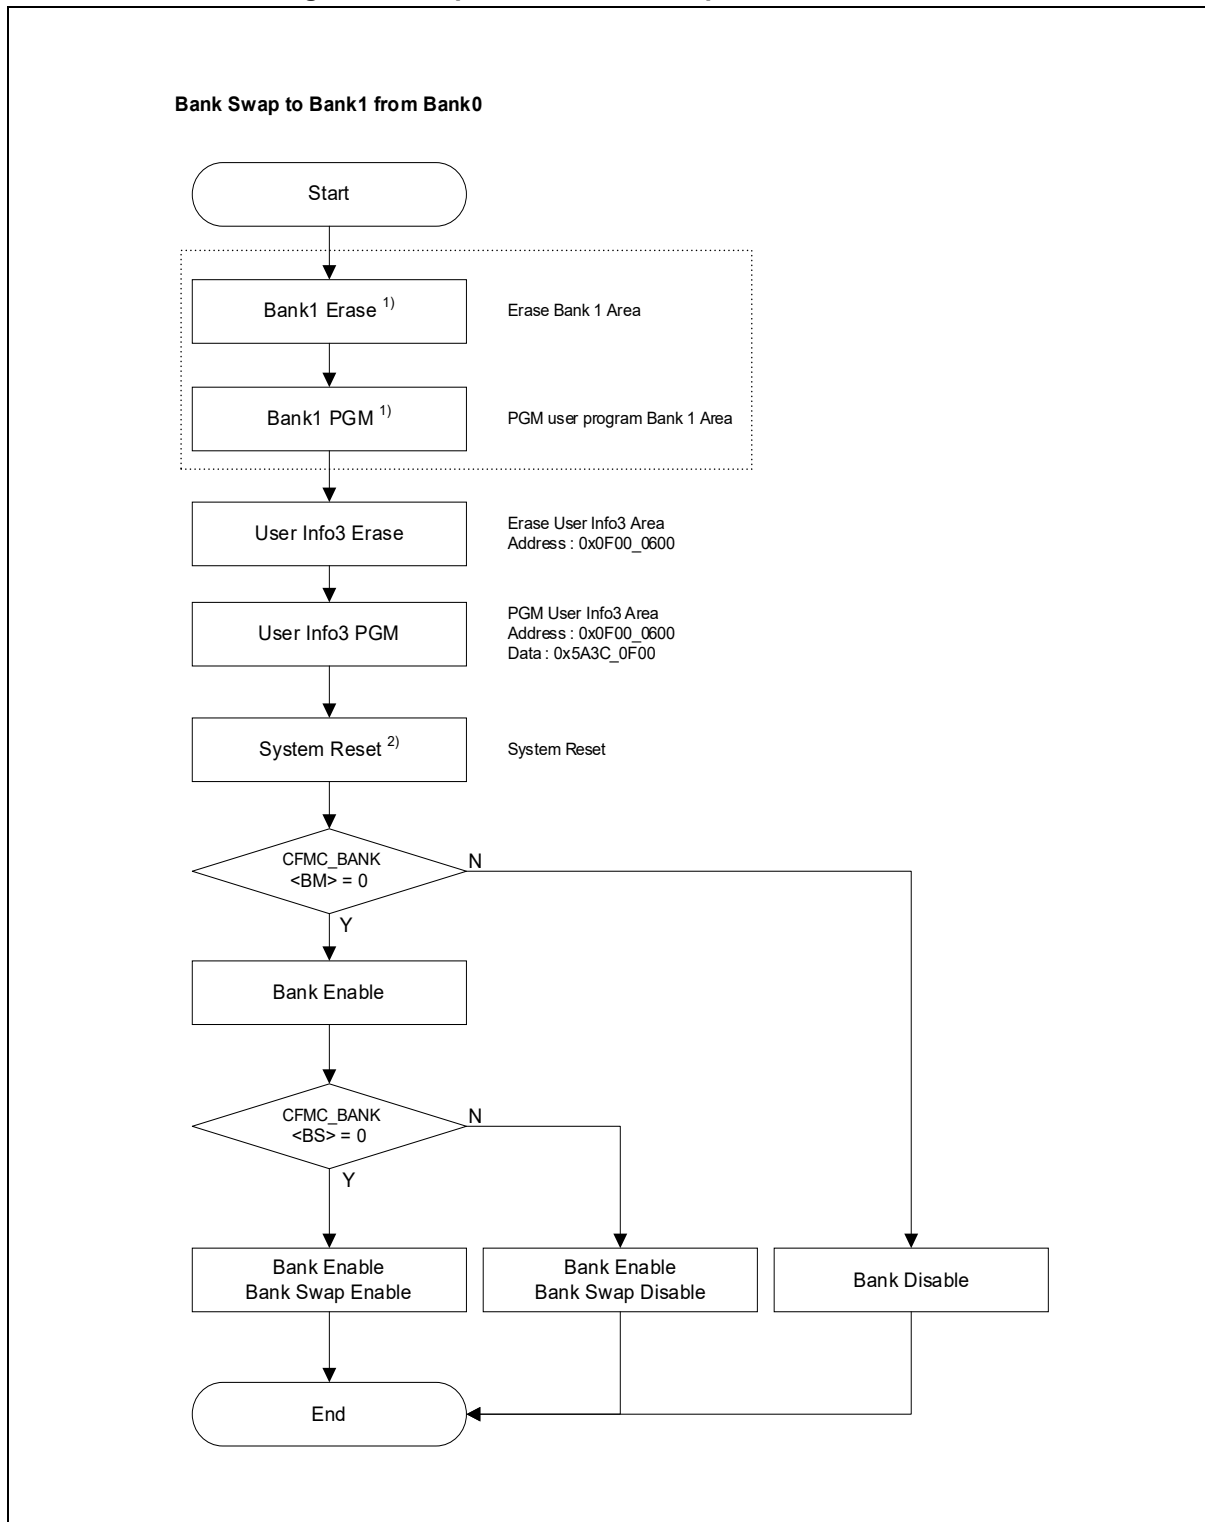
Bank Swap to Bank1 from Bank0

Start

Bank1 Erase $^{1)}$

Erase Bank 1 Area

Bank1 PGM $^{1)}$

PGM user program Bank 1 Area

User Info3 Erase

Erase User Info3 Area
Address : 0x0F00_0600

User Info3 PGM

PGM User Info3 Area
Address : 0x0F00_0600
Data : 0x5A3C_0F00

System Reset $^{2)}$

System Reset

CFMC_BANK
<BM> = 0

N

Y

Bank Enable

CFMC_BANK
<BS> = 0

N

Y

Bank Enable
Bank Swap Enable

Bank Enable
Bank Swap Disable

Bank Disable

End